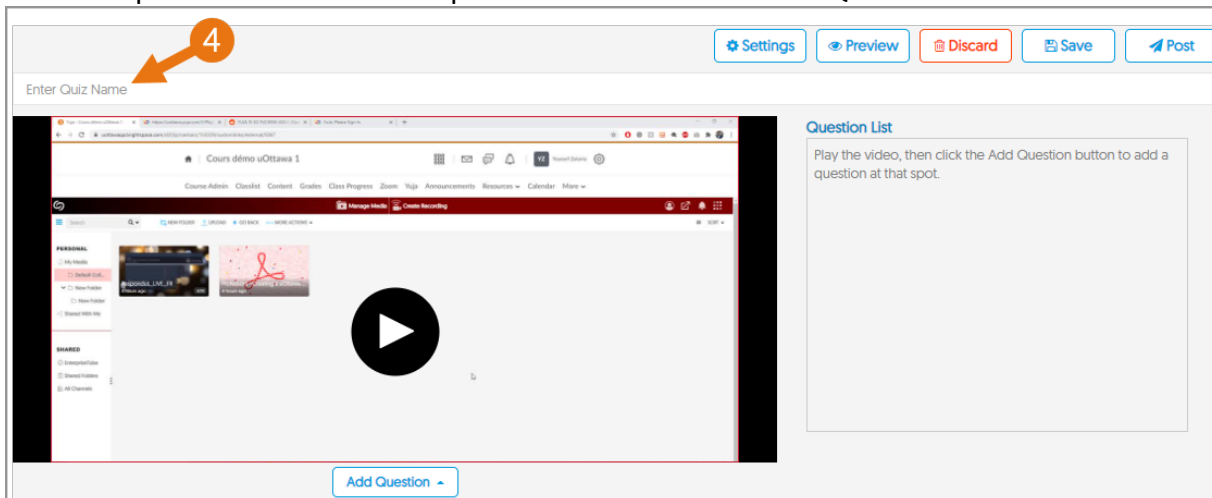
4

Settings Preview Discard Save Post

Enter Quiz Name

Cours démo uOttawa 1

Course Admin Classlist Content Grades Class Progress Zoom Yuja Announcements Resources Calendar More

Manage Media Create Recording

PERSONAL
My Media
Default Col...
New Folder
New Folder
Shared With Me

SHARED
EnterpriseTube
Shared Folders
All Channels

Question List

Play the video, then click the Add Question button to add a question at that spot.

Add Question